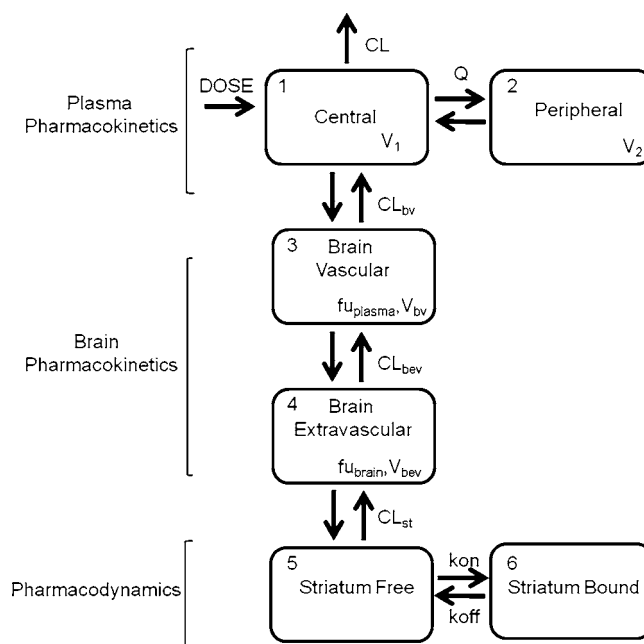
CL

Plasma Pharmacokinetics

DOSE

1
Central
$V_1$

Q

2
Peripheral
$V_2$

$CL_{bv}$

3
Brain
Vascular
$fu_{plasma}, V_{bv}$

Brain Pharmacokinetics

$CL_{bev}$

4
Brain
Extravascular
$fu_{brain}, V_{bev}$

$CL_{st}$

Pharmacodynamics

5
Striatum Free

kon

koff

6
Striatum Bound